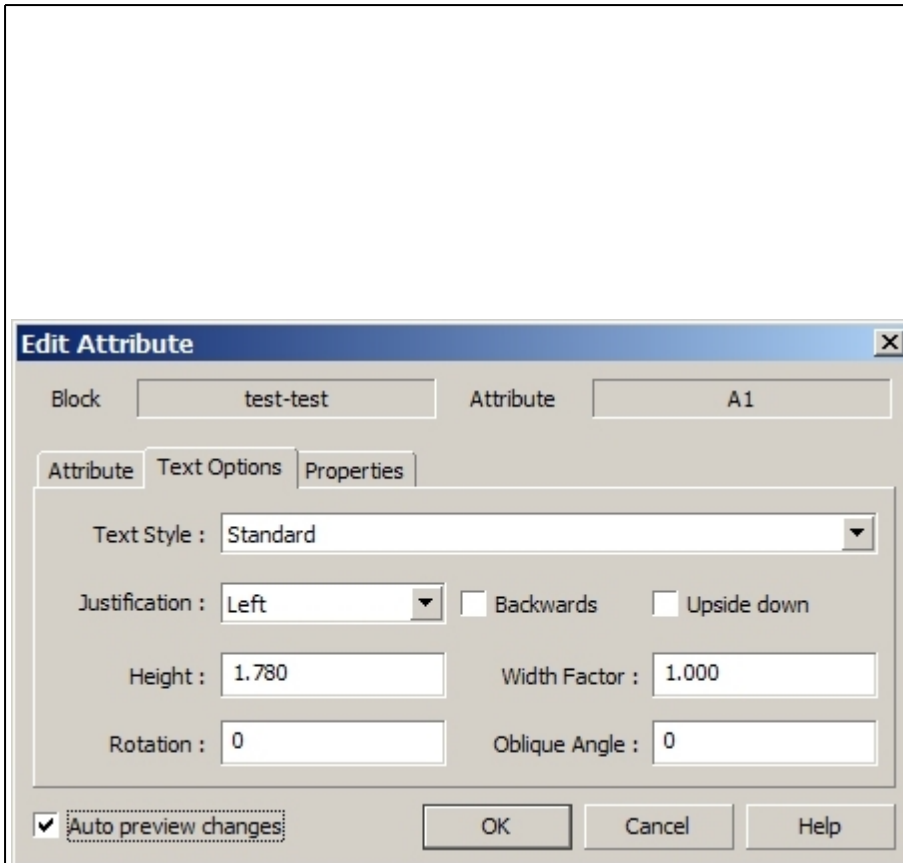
Edit Attribute

Block test-test Attribute A1

Attribute Text Options Properties

Text Style : Standard

Justification : Left Backwards Upside down

Height : 1.780 Width Factor : 1.000

Rotation : 0 Oblique Angle : 0

Auto preview changes OK Cancel Help